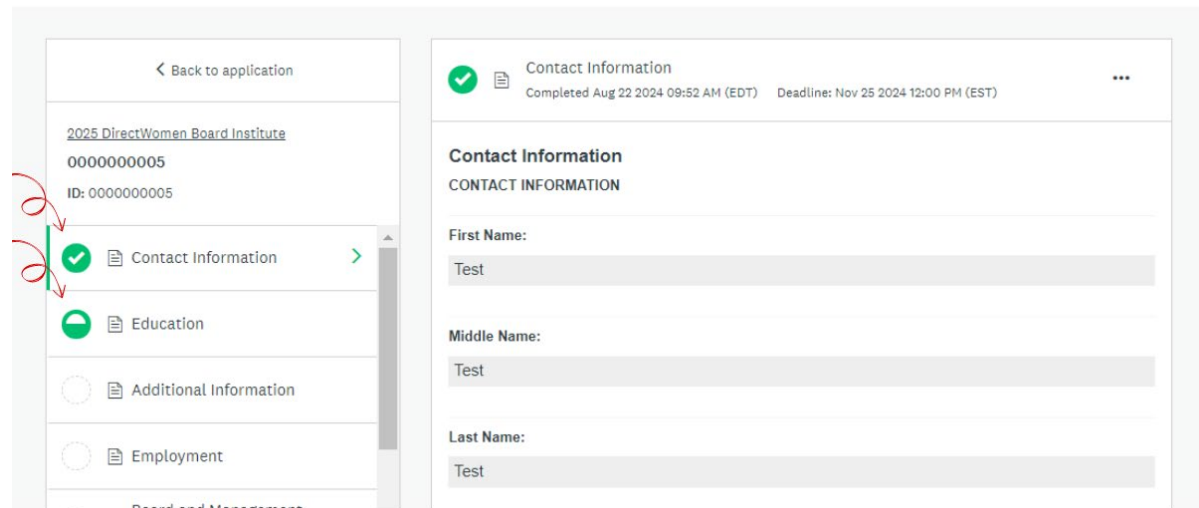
< Back to application

2025 DirectWomen Board Institute
0000000005
ID: 0000000005

Contact Information >

Education

Additional Information

Employment

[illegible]

Contact Information
Completed Aug 22 2024 09:52 AM (EDT) Deadline: Nov 25 2024 12:00 PM (EST)

...

Contact Information
CONTACT INFORMATION

First Name:
Test

Middle Name:
Test

Last Name:
Test